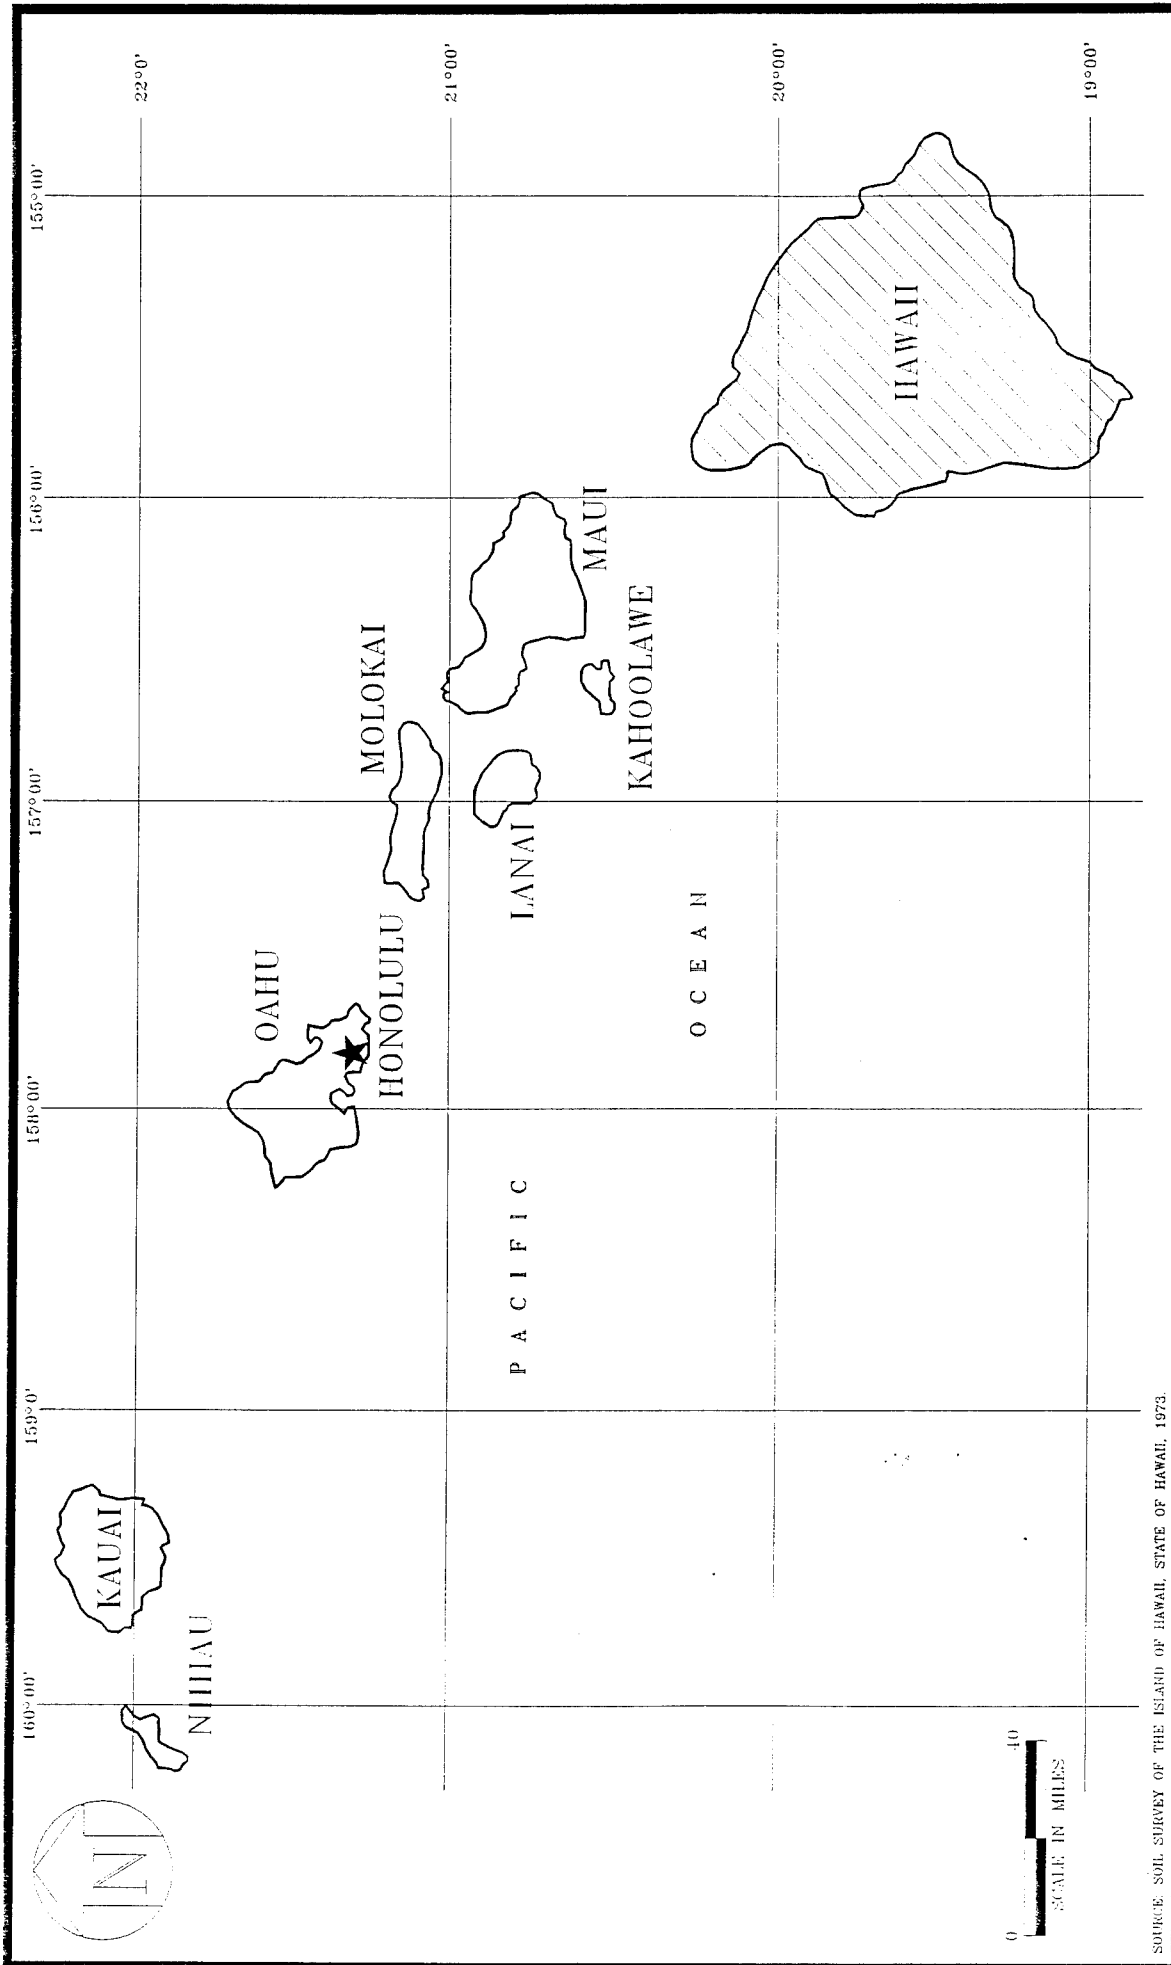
22°0'
21°00'
20°00'
19°00'
155°00'
156°00'
157°00'
158°00'
159°0'
160°00'
HAWAII
MAUI
KAHOOLAWE
MOLOKAI
LANAI
OAHU
HONOLULU
PACIFIC
OCEAN
KAUAI
NIIHAU
N
0
40
SCALE IN MILES
SOURCE: SOIL SURVEY OF THE ISLAND OF HAWAII, STATE OF HAWAII, 1973.